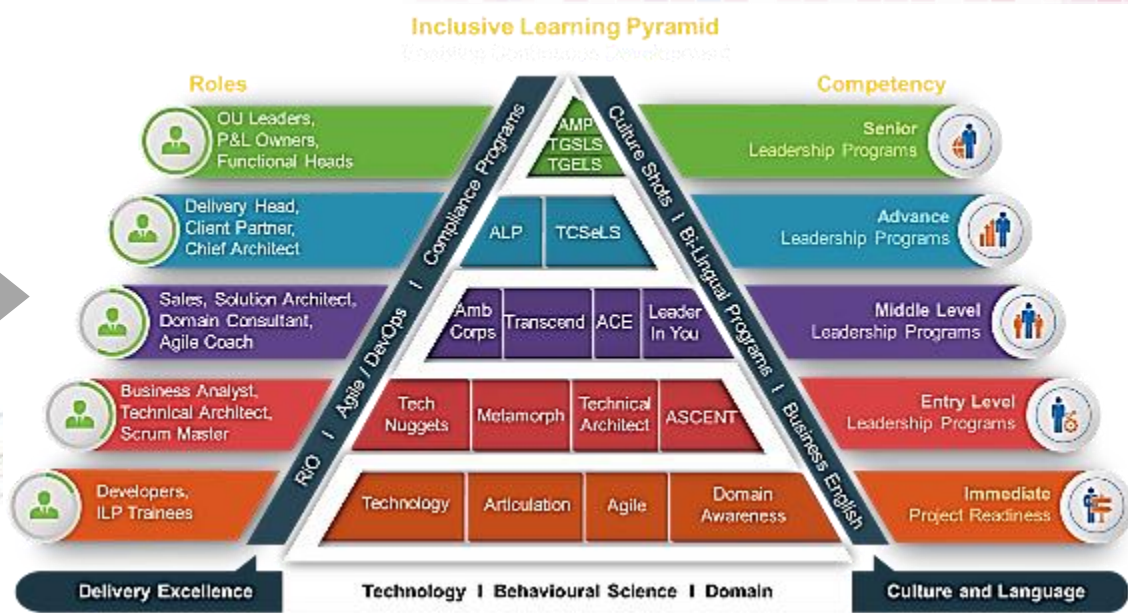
Inclusive Learning Pyramid
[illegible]

Roles

OU Leaders, P&L Owners, Functional Heads

Delivery Head, Client Partner, Chief Architect

Sales, Solution Architect, Domain Consultant, Agile Coach

Business Analyst, Technical Architect, Scrum Master

Developers, ILP Trainees

RiO I Agile / DevOps I Compliance Programs

AMP
TGSLS
TGELS

ALP | TCSeLS

Amb Corps | Transcend | ACE | Leader In You

Tech Nuggets | Metamorph | Technical Architect | ASCENT

Technology | Articulation | Agile | Domain Awareness

Culture Shots I Bi-Lingual Programs I Business English

Competency

Senior Leadership Programs

Advance Leadership Programs

Middle Level Leadership Programs

Entry Level Leadership Programs

Immediate Project Readiness

Delivery Excellence

Technology I Behavioural Science I Domain

Culture and Language